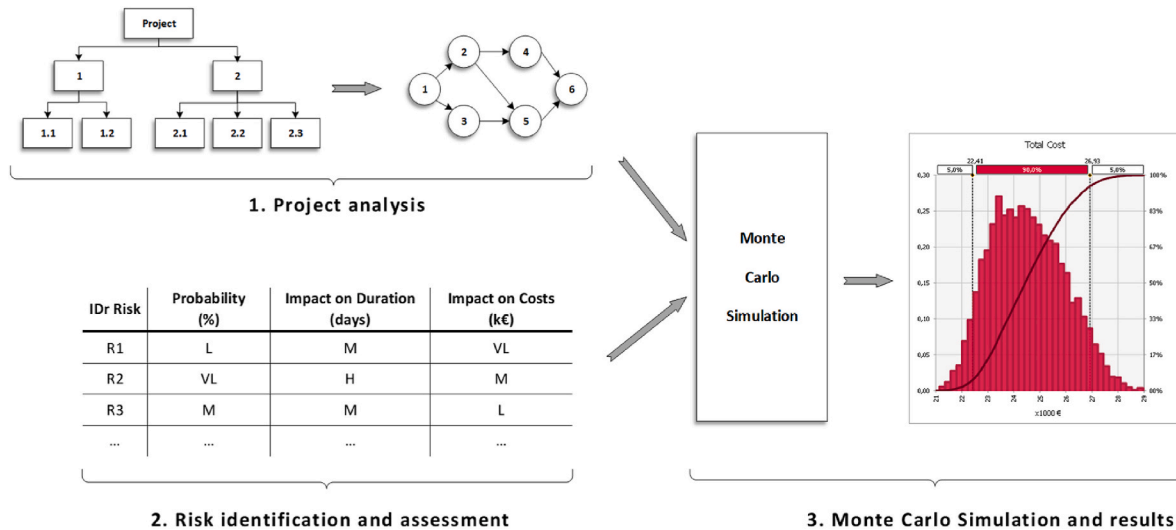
Project

1

2

1.1

1.2

2.1

2.2

2.3

1

2

3

4

5

6

1. Project analysis

| IDr Risk | Probability (%) | Impact on Duration (days) | Impact on Costs (k€) |
|---|---|---|---|
| R1 | L | M | VL |
| R2 | VL | H | M |
| R3 | M | M | L |
| ... | ... | ... | ... |

2. Risk identification and assessment

Monte Carlo Simulation

Total Cost

22,41

26,93

5,0%

90,0%

5,0%

0,30

0,25

0,20

0,15

0,10

0,05

0,00

100%

83%

67%

50%

33%

17%

00%

21

22

23

24

25

26

27

28

x1000 €

3. Monte Carlo Simulation and results